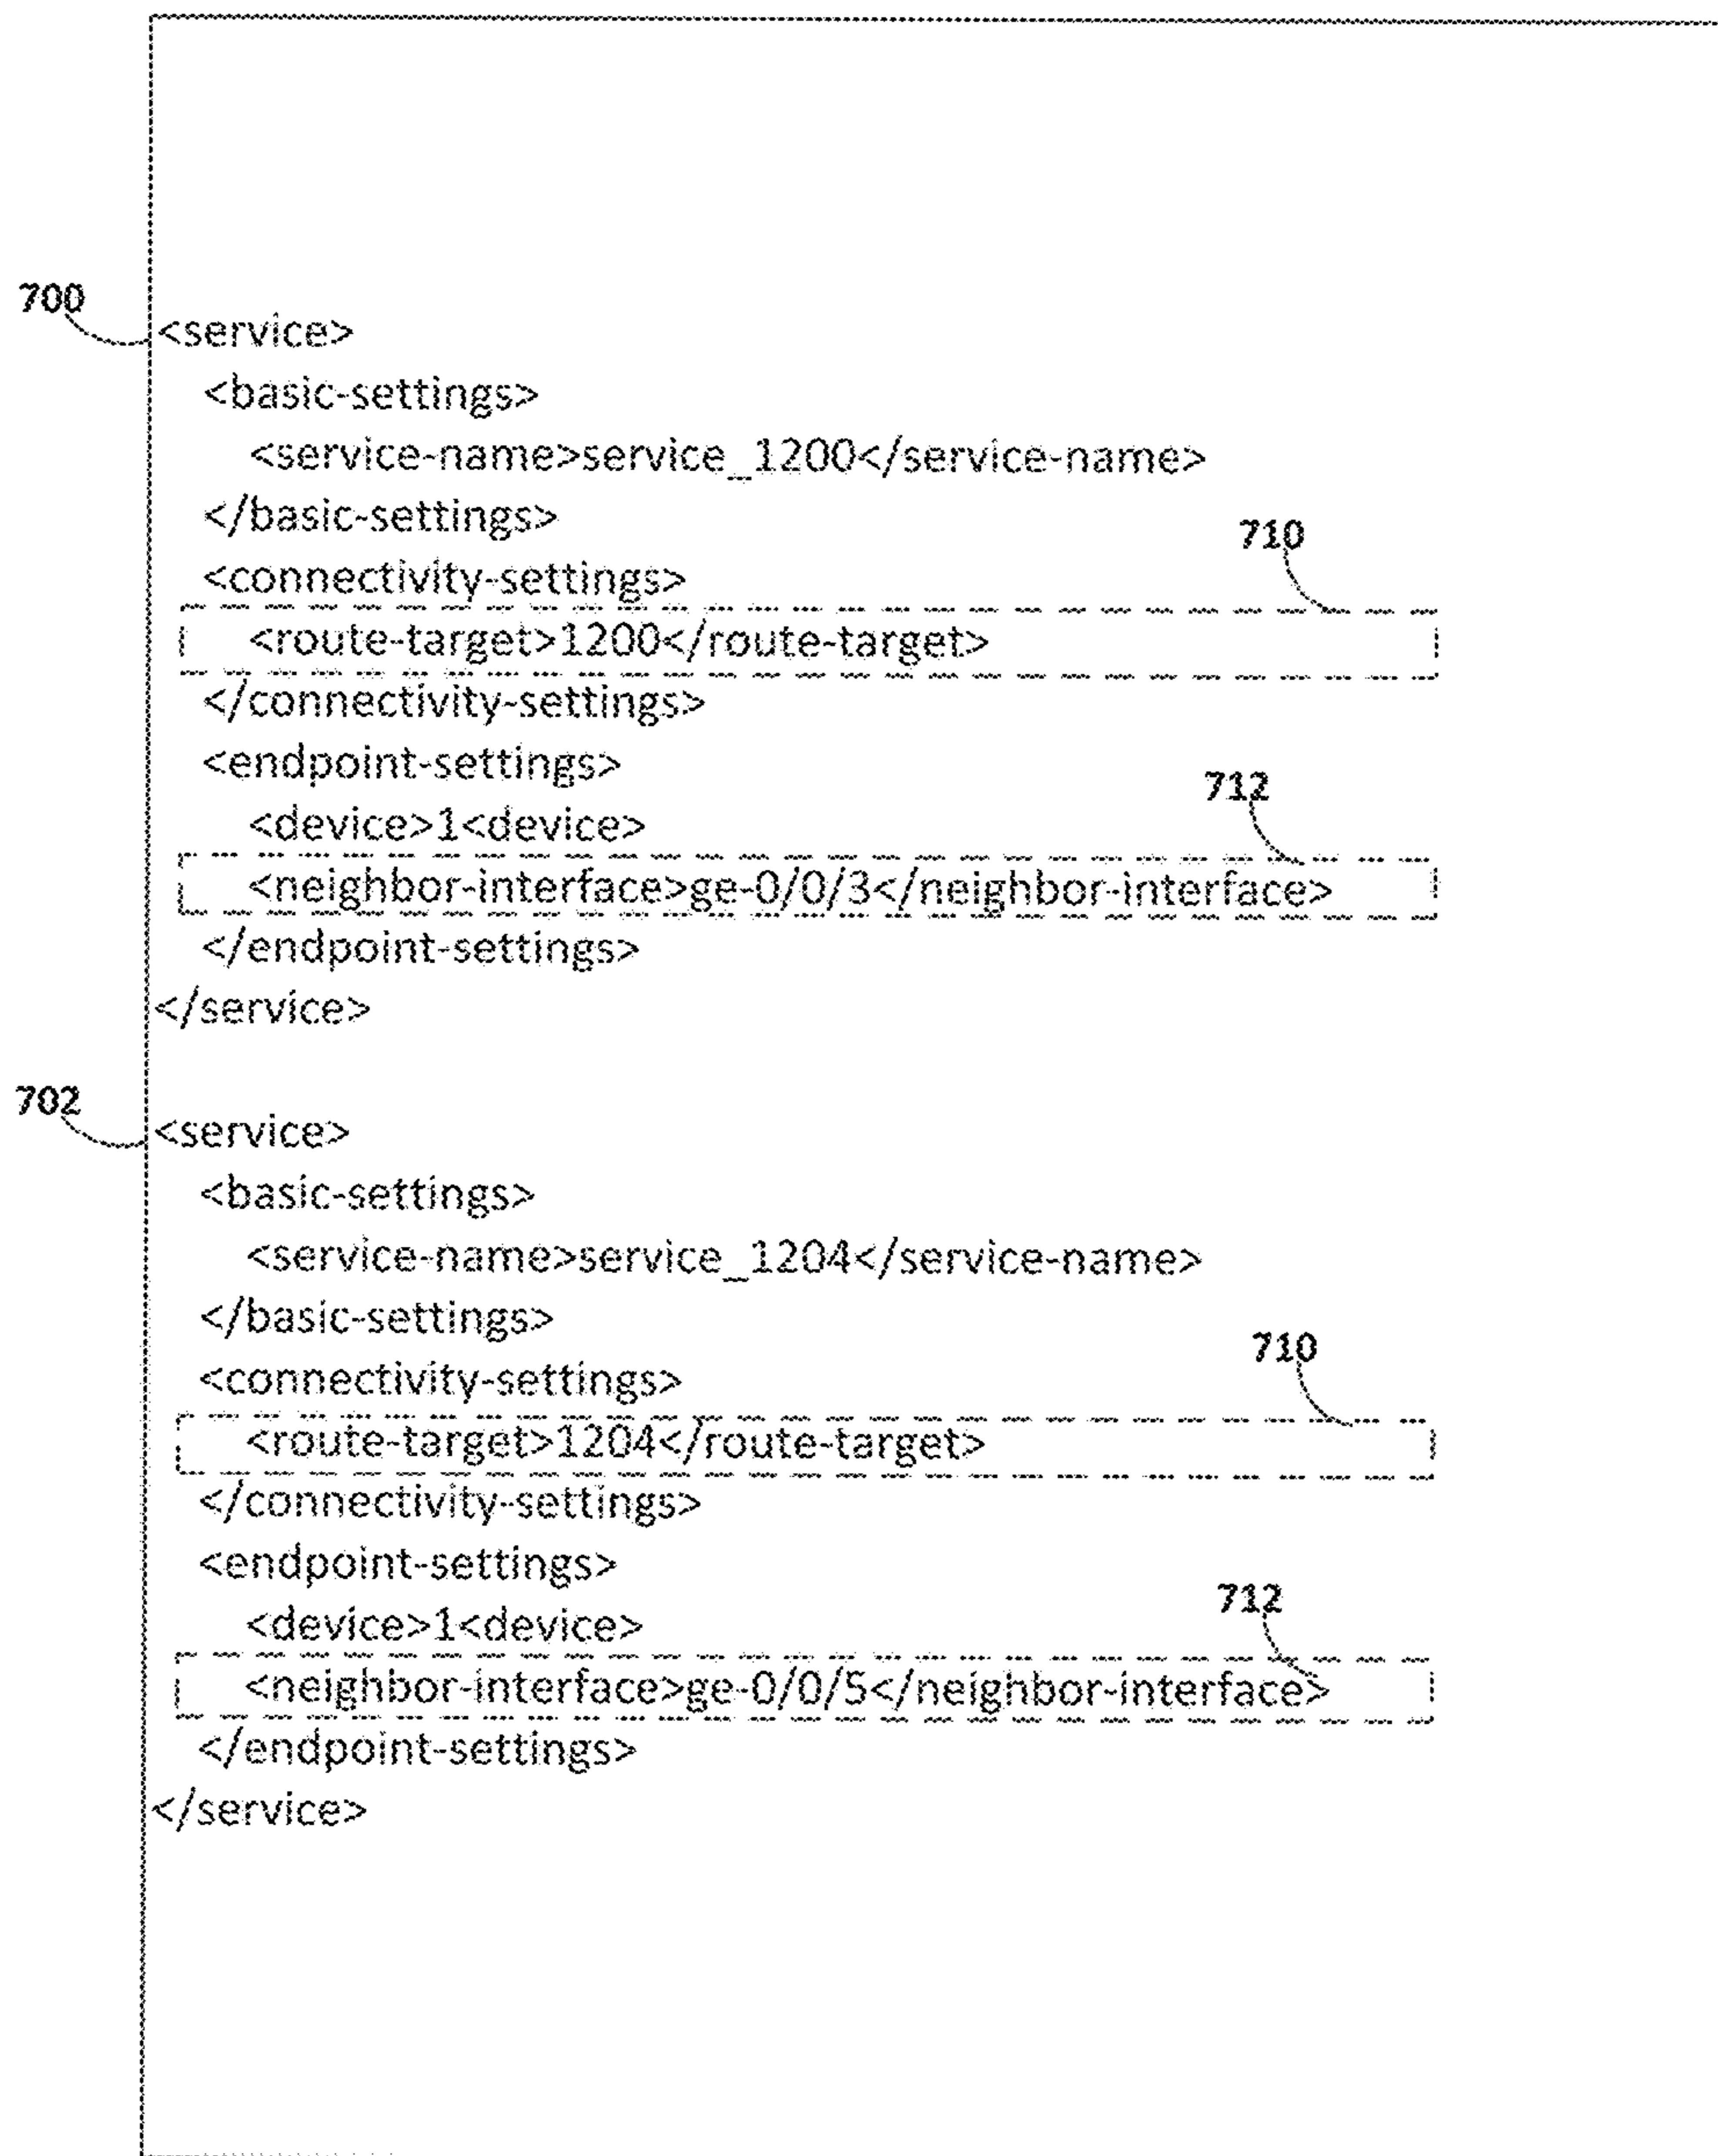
700
<service>
<basic-settings>
<service-name>service_1200</service-name>
</basic-settings>
710
<connectivity-settings>
<route-target>1200</route-target>
</connectivity-settings>
<endpoint-settings>
712
<device>1<device>
<neighbor-interface>ge-0/0/3</neighbor-interface>
</endpoint-settings>
</service>

702
<service>
<basic-settings>
<service-name>service_1204</service-name>
</basic-settings>
710
<connectivity-settings>
<route-target>1204</route-target>
</connectivity-settings>
<endpoint-settings>
712
<device>1<device>
<neighbor-interface>ge-0/0/5</neighbor-interface>
</endpoint-settings>
</service>